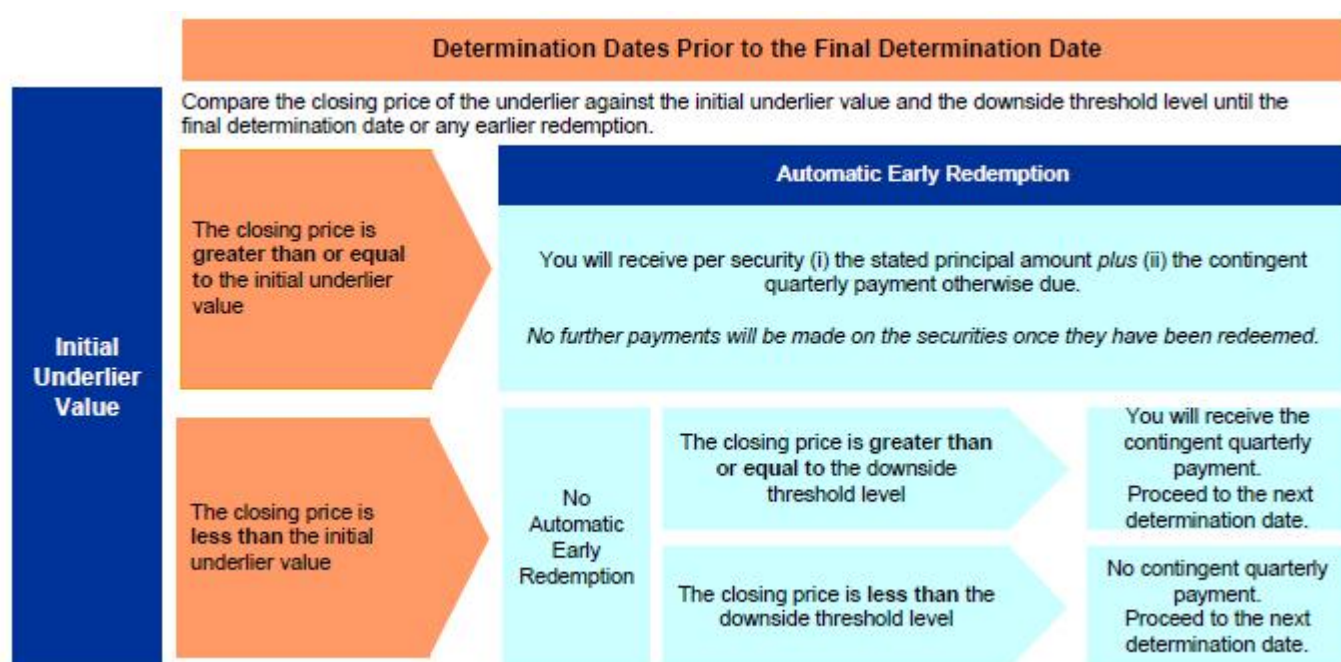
Determination Dates Prior to the Final Determination Date

Initial Underlier Value

Compare the closing price of the underlier against the initial underlier value and the downside threshold level until the final determination date or any earlier redemption.

The closing price is greater than or equal to the initial underlier value

Automatic Early Redemption

You will receive per security (i) the stated principal amount *plus* (ii) the contingent quarterly payment otherwise due.

*No further payments will be made on the securities once they have been redeemed.*

The closing price is less than the initial underlier value

No Automatic Early Redemption

The closing price is greater than or equal to the downside threshold level

You will receive the contingent quarterly payment. Proceed to the next determination date.

The closing price is less than the downside threshold level

No contingent quarterly payment. Proceed to the next determination date.